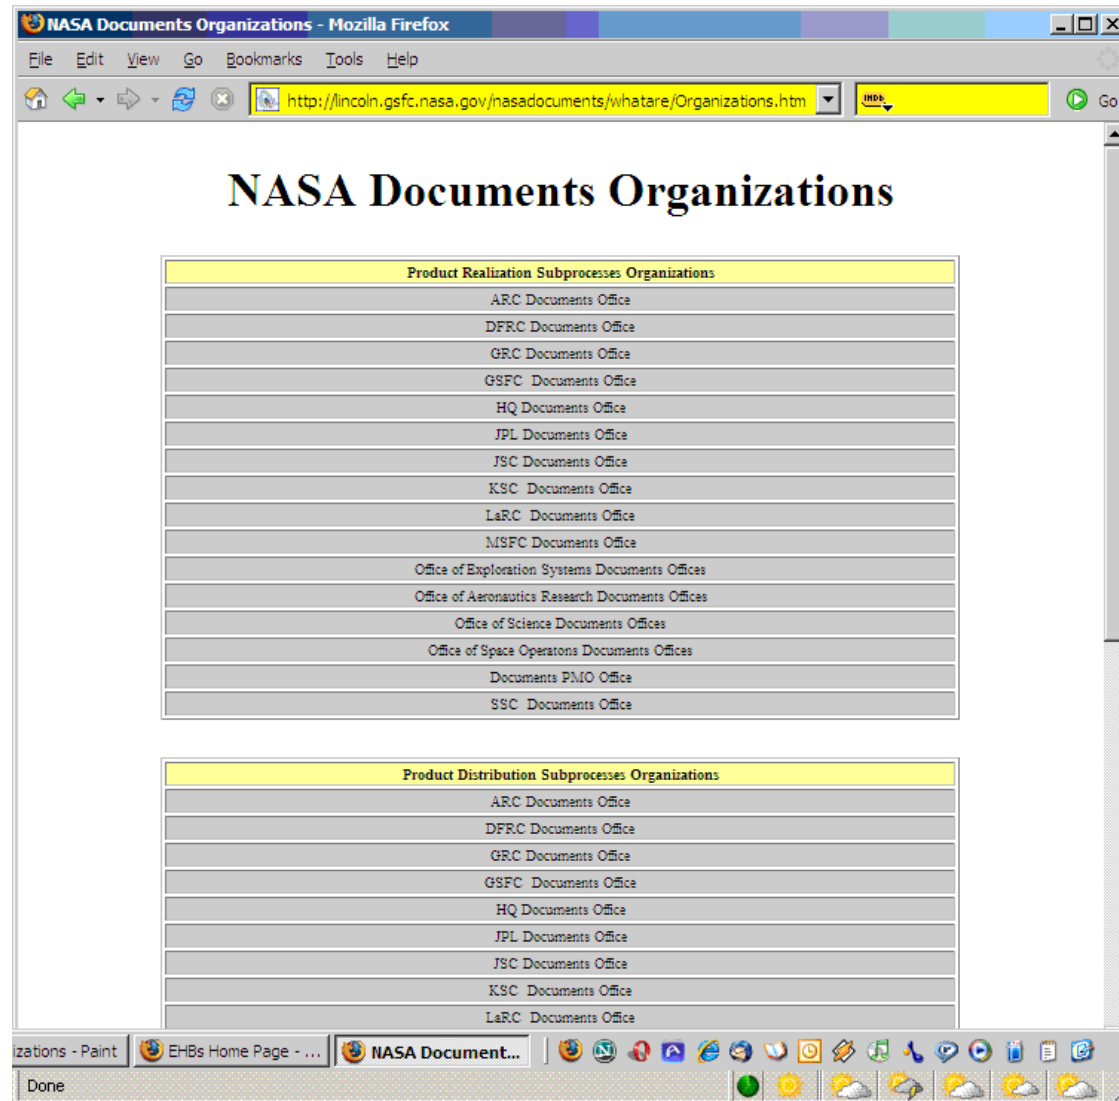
NASA Documents Organizations - Mozilla Firefox

File Edit View Go Bookmarks Tools Help

http://lincoln.gsfc.nasa.gov/nasadocuments/whatare/Organizations.htm

Go

# NASA Documents Organizations

| Product Realization Subprocesses Organizations |
|---|
| ARC Documents Office |
| DFRC Documents Office |
| GRC Documents Office |
| GSFC Documents Office |
| HQ Documents Office |
| JPL Documents Office |
| JSC Documents Office |
| KSC Documents Office |
| LaRC Documents Office |
| MSFC Documents Office |
| Office of Exploration Systems Documents Offices |
| Office of Aeronautics Research Documents Offices |
| Office of Science Documents Offices |
| Office of Space Operatons Documents Offices |
| Documents PMO Office |
| SSC Documents Office |

| Product Distribution Subprocesses Organizations |
|---|
| ARC Documents Office |
| DFRC Documents Office |
| GRC Documents Office |
| GSFC Documents Office |
| HQ Documents Office |
| JPL Documents Office |
| JSC Documents Office |
| KSC Documents Office |
| LaRC Documents Office |

izations - Paint | EHBs Home Page - ... | NASA Document...

Done